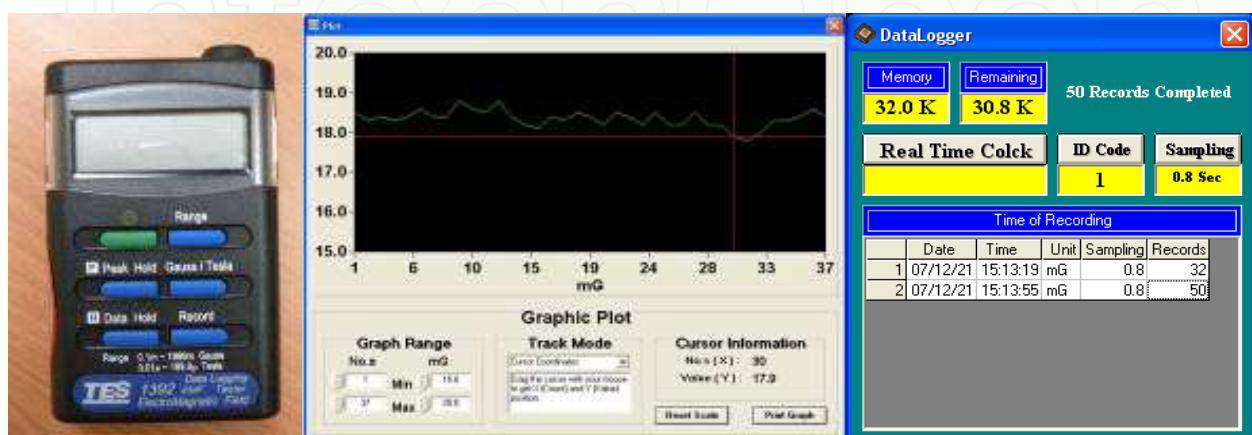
Range

Peak Hold Gauss / Tesla

Data Hold Record

Range 0.1m ~ 1999m Gauss 0.01u ~ 199.9u Tesla

TES 1392 Data Logging EMF Tester ElectroMagnetic Field

Plot

20.0
19.0
18.0
17.0
16.0
15.0
1 5 10 15 19 24 28 33 37
mG

Graphic Plot

Graph Range
No.s mG
1 Min 15.0
37 Max 20.0

Track Mode
Cursor Coordinates
Drag the cursor with your mouse to get X (Count) and Y (Value) position.

Cursor Information
No.s (X): 30
Value (Y): 17.9

Reset Scale Print Graph

DataLogger

Memory
32.0 K

Remaining
30.8 K

50 Records Completed

Real Time Colck

ID Code
1

Sampling
0.8 Sec

Time of Recording

| | Date | Time | Unit | Sampling | Records |
|---|---|---|---|---|---|
| 1 | 07/12/21 | 15:13:19 | mG | 0.8 | 32 |
| 2 | 07/12/21 | 15:13:55 | mG | 0.8 | 50 |